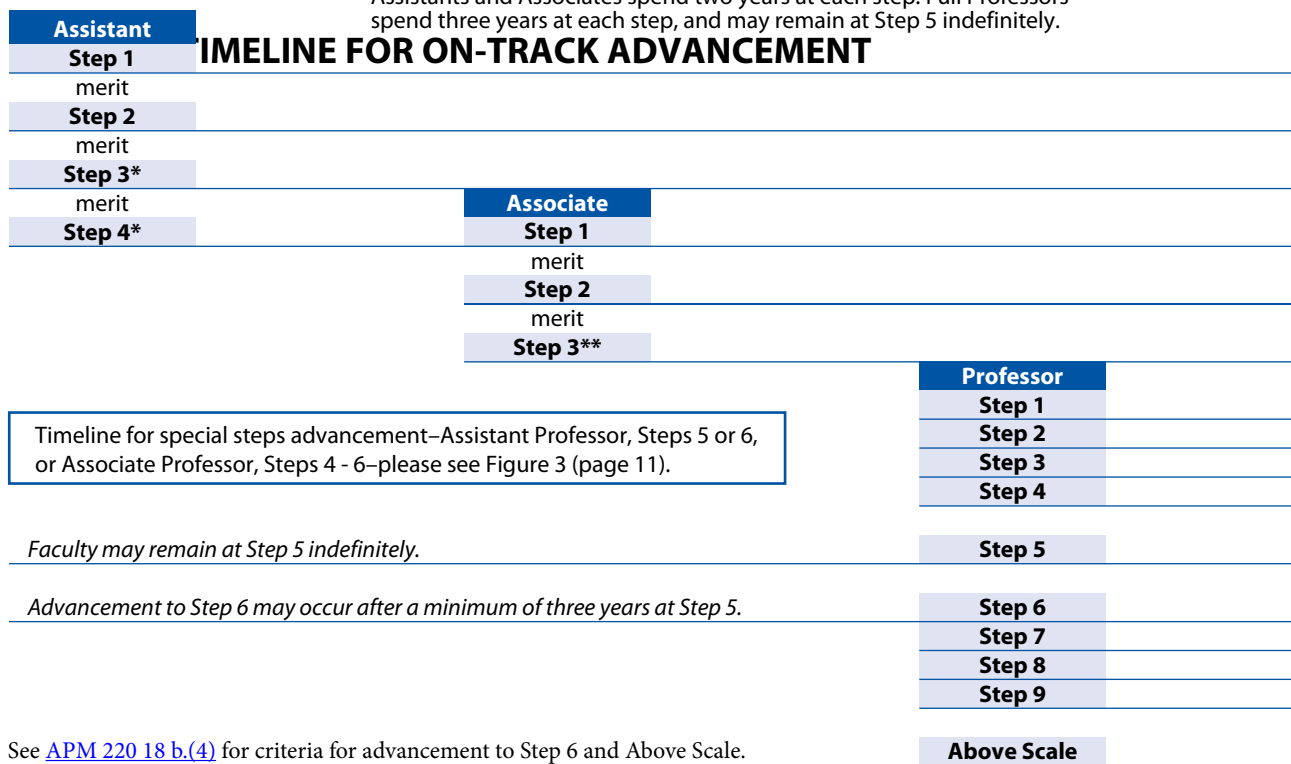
Assistants and Associates spend two years at each step. Full Professors spend three years at each step, and may remain at Step 5 indefinitely.

Assistant

Step 1

IMELINE FOR ON-TRACK ADVANCEMENT

merit

Step 2

merit

Step 3*

merit

Associate

Step 4*

Step 1

merit

Step 2

merit

Step 3**

Professor

Step 1

Timeline for special steps advancement–Assistant Professor, Steps 5 or 6, or Associate Professor, Steps 4 - 6–please see Figure 3 (page 11).

Step 2

Step 3

Step 4

Faculty may remain at Step 5 indefinitely.

Step 5

Advancement to Step 6 may occur after a minimum of three years at Step 5.

Step 6

Step 7

Step 8

Step 9

See APM 220 18 b.(4) for criteria for advancement to Step 6 and Above Scale.

Above Scale